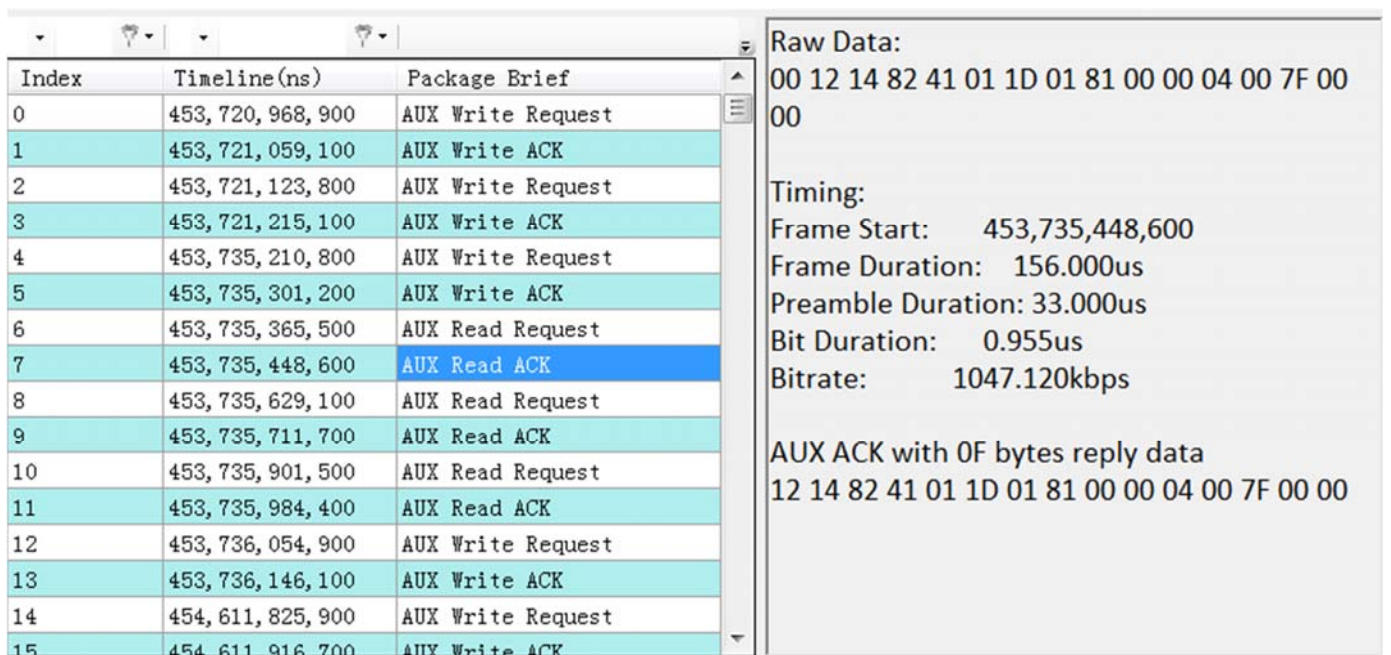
| Index | Timeline(ns) | Package Brief |
|---|---|---|
| 0 | 453, 720, 968, 900 | AUX Write Request |
| 1 | 453, 721, 059, 100 | AUX Write ACK |
| 2 | 453, 721, 123, 800 | AUX Write Request |
| 3 | 453, 721, 215, 100 | AUX Write ACK |
| 4 | 453, 735, 210, 800 | AUX Write Request |
| 5 | 453, 735, 301, 200 | AUX Write ACK |
| 6 | 453, 735, 365, 500 | AUX Read Request |
| 7 | 453, 735, 448, 600 | AUX Read ACK |
| 8 | 453, 735, 629, 100 | AUX Read Request |
| 9 | 453, 735, 711, 700 | AUX Read ACK |
| 10 | 453, 735, 901, 500 | AUX Read Request |
| 11 | 453, 735, 984, 400 | AUX Read ACK |
| 12 | 453, 736, 054, 900 | AUX Write Request |
| 13 | 453, 736, 146, 100 | AUX Write ACK |
| 14 | 454, 611, 825, 900 | AUX Write Request |
| 15 | 454, 611, 916, 700 | AUX Write ACK |

Raw Data:
00 12 14 82 41 01 1D 01 81 00 00 04 00 7F 00 00

Timing:
Frame Start: 453,735,448,600
Frame Duration: 156.000us
Preamble Duration: 33.000us
Bit Duration: 0.955us
Bitrate: 1047.120kbps

AUX ACK with 0F bytes reply data
12 14 82 41 01 1D 01 81 00 00 04 00 7F 00 00